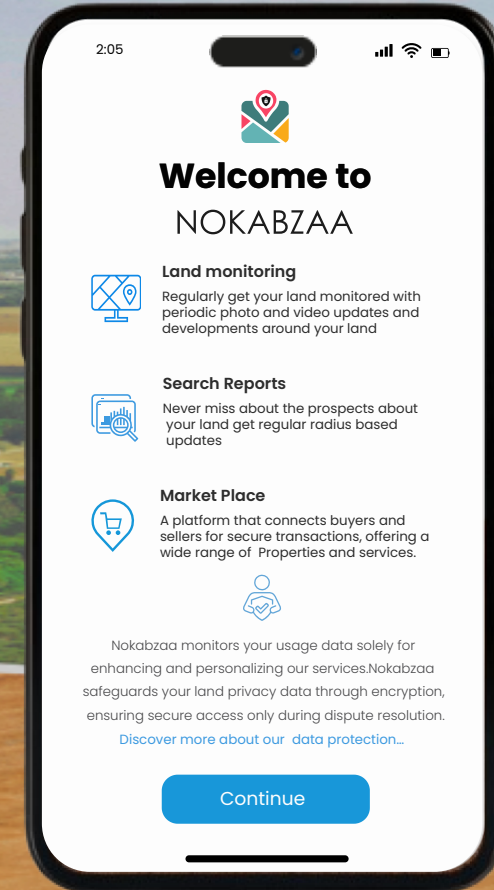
2:05

Welcome to

NOKABZAA

Land monitoring

Regularly get your land monitored with periodic photo and video updates and developments around your land

Search Reports

Never miss about the prospects about your land get regular radius based updates

Market Place

A platform that connects buyers and sellers for secure transactions, offering a wide range of Properties and services.

Nokabzaa monitors your usage data solely for enhancing and personalizing our services.Nokabzaa safeguards your land privacy data through encryption, ensuring secure access only during dispute resolution.

Discover more about our data protection...

Continue